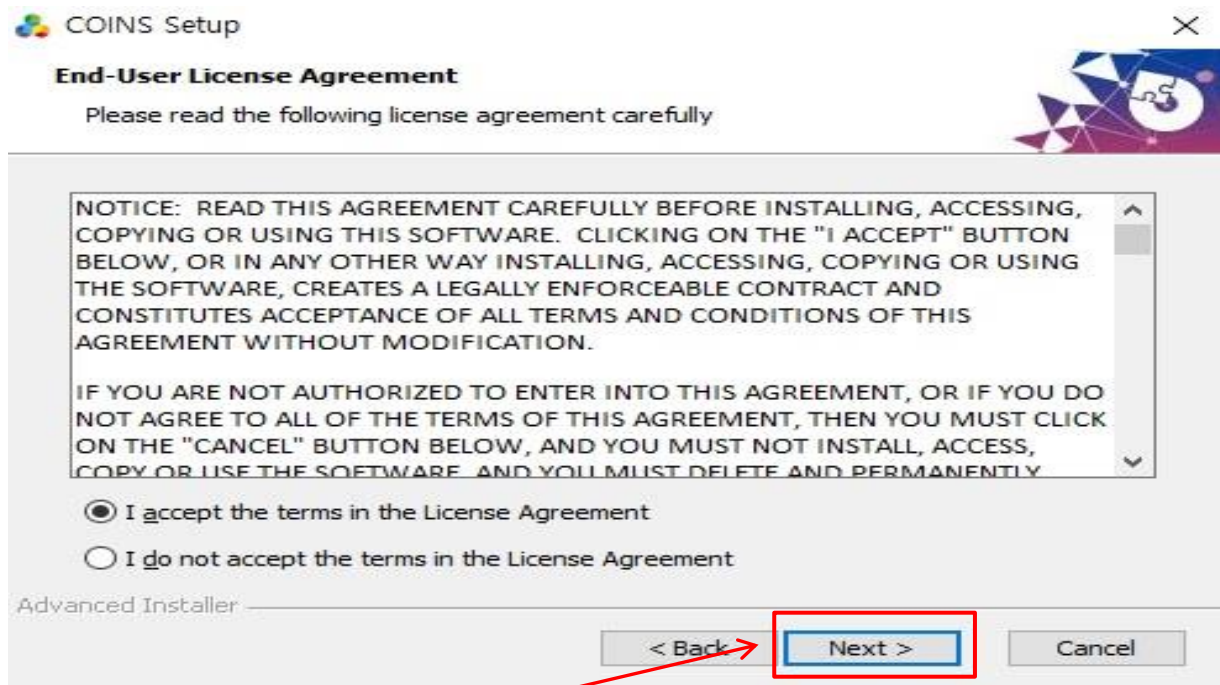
COINS Setup

End-User License Agreement

Please read the following license agreement carefully

NOTICE: READ THIS AGREEMENT CAREFULLY BEFORE INSTALLING, ACCESSING, COPYING OR USING THIS SOFTWARE. CLICKING ON THE "I ACCEPT" BUTTON BELOW, OR IN ANY OTHER WAY INSTALLING, ACCESSING, COPYING OR USING THE SOFTWARE, CREATES A LEGALLY ENFORCEABLE CONTRACT AND CONSTITUTES ACCEPTANCE OF ALL TERMS AND CONDITIONS OF THIS AGREEMENT WITHOUT MODIFICATION.

IF YOU ARE NOT AUTHORIZED TO ENTER INTO THIS AGREEMENT, OR IF YOU DO NOT AGREE TO ALL OF THE TERMS OF THIS AGREEMENT, THEN YOU MUST CLICK ON THE "CANCEL" BUTTON BELOW, AND YOU MUST NOT INSTALL, ACCESS, COPY OR USE THE SOFTWARE, AND YOU MUST DELETE AND PERMANENTLY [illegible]

I accept the terms in the License Agreement

I do not accept the terms in the License Agreement

Advanced Installer

< Back

Next >

Cancel